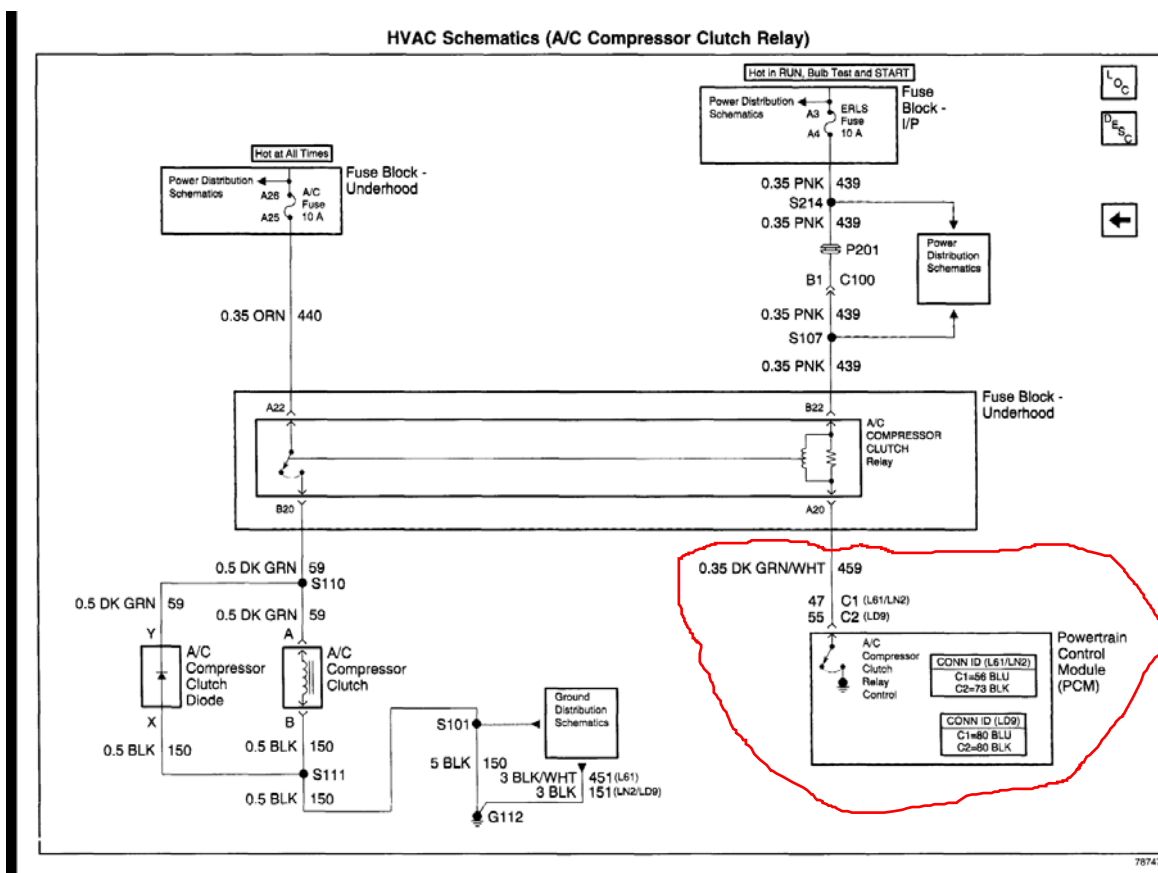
HVAC Schematics (A/C Compressor Clutch Relay)

$^{L}O_{C}$

$^{D}E_{S_{C}}$

Hot in RUN, Bulb Test and START

Power Distribution Schematics

A3 ERLS Fuse 10 A

A4

Fuse Block - I/P

0.35 PNK 439

S214

0.35 PNK 439

P201

Power Distribution Schematics

B1 C100

0.35 PNK 439

S107

0.35 PNK 439

Hot at All Times

Power Distribution Schematics

A26 A/C Fuse 10 A

A25

Fuse Block - Underhood

0.35 ORN 440

Fuse Block - Underhood

A22

B22

A/C COMPRESSOR CLUTCH Relay

B20

A20

0.5 DK GRN 59

S110

0.5 DK GRN 59

0.5 DK GRN 59

Y

A

A/C Compressor Clutch Diode

A/C Compressor Clutch

X

B

0.5 BLK 150

0.5 BLK 150

S111

0.5 BLK 150

Ground Distribution Schematics

S101

5 BLK 150

3 BLK/WHT 451 (L61)

3 BLK 151 (LN2/LD9)

G112

0.35 DK GRN/WHT 459

47 C1 (L61/LN2)

55 C2 (LD9)

A/C Compressor Clutch Relay Control

CONN ID (L61/LN2)

C1=56 BLU

C2=73 BLK

CONN ID (LD9)

C1=80 BLU

C2=80 BLK

Powertrain Control Module (PCM)

7874